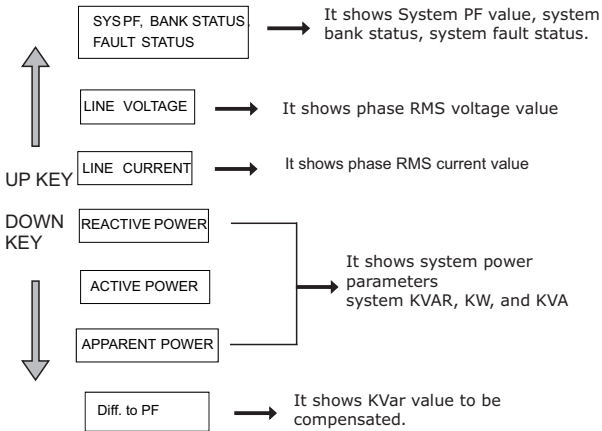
SYS PF, BANK STATUS
FAULT STATUS

It shows System PF value, system bank status, system fault status.

LINE VOLTAGE

It shows phase RMS voltage value

UP KEY

LINE CURRENT

It shows phase RMS current value

DOWN KEY

REACTIVE POWER

ACTIVE POWER

APPARENT POWER

It shows system power parameters
system KVAR, KW, and KVA

Diff. to PF

It shows KVar value to be compensated.